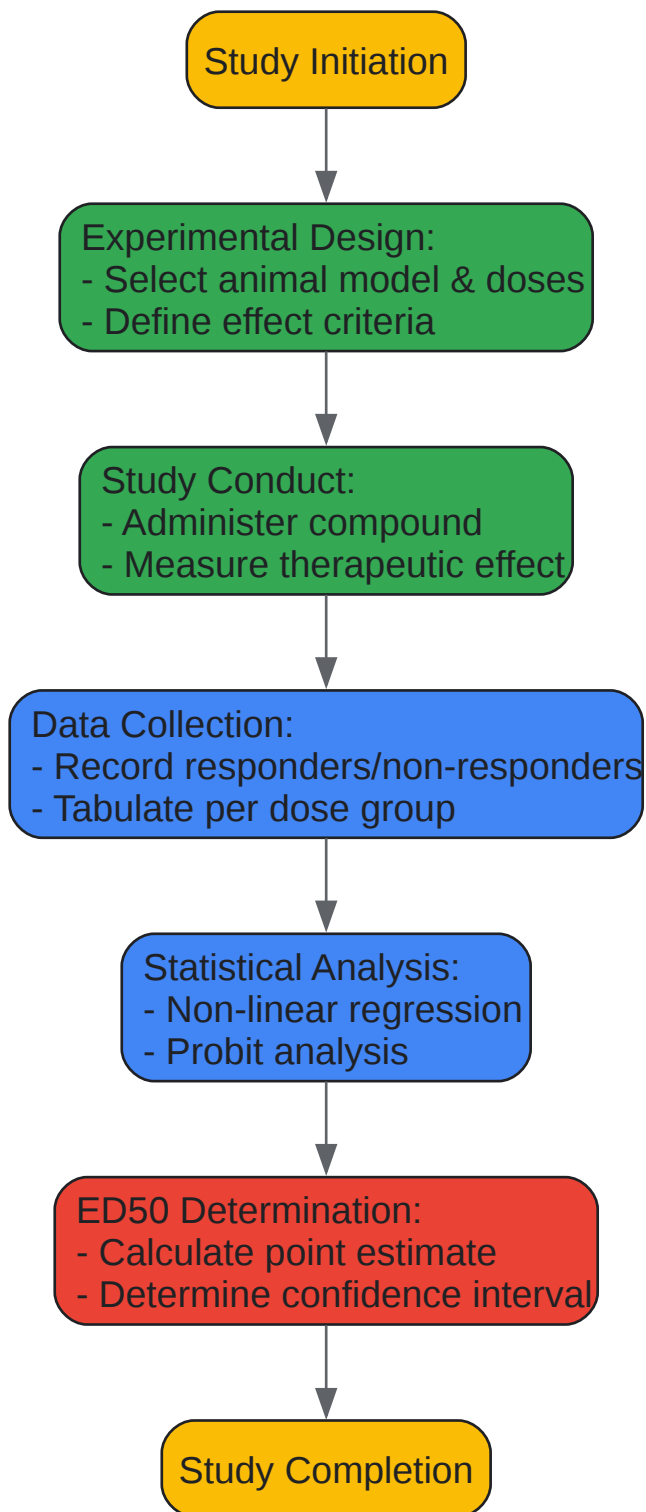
Study Initiation

Experimental Design:
- Select animal model & doses
- Define effect criteria

Study Conduct:
- Administer compound
- Measure therapeutic effect

Data Collection:
- Record responders/non-responders
- Tabulate per dose group

Statistical Analysis:
- Non-linear regression
- Probit analysis

ED50 Determination:
- Calculate point estimate
- Determine confidence interval

Study Completion